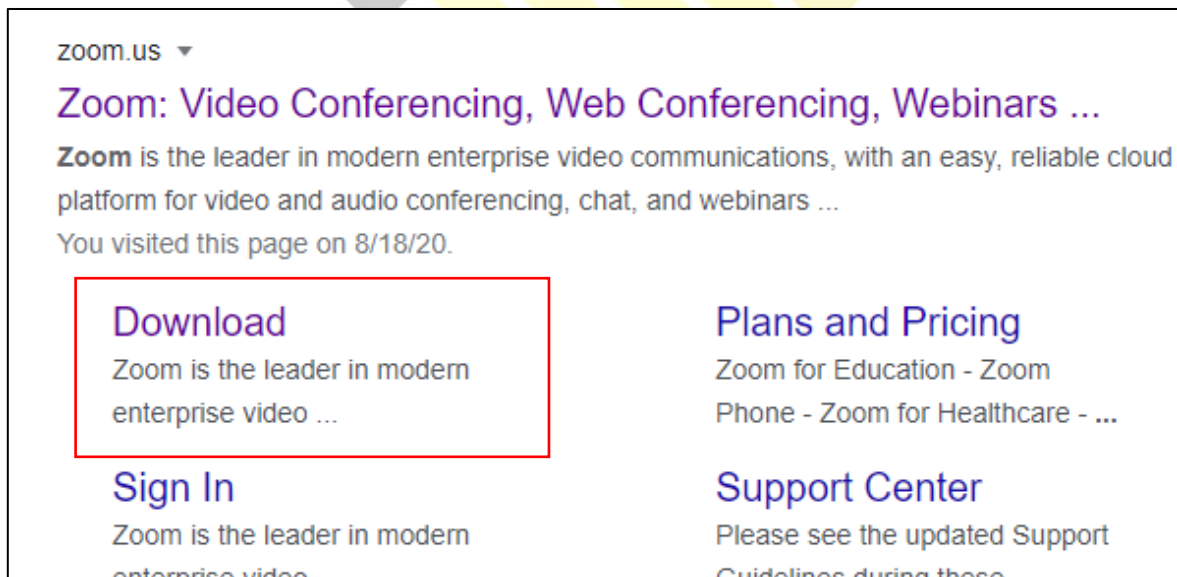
zoom.us ▾

Zoom: Video Conferencing, Web Conferencing, Webinars ...

**Zoom** is the leader in modern enterprise video communications, with an easy, reliable cloud platform for video and audio conferencing, chat, and webinars ...

You visited this page on 8/18/20.

Download
Zoom is the leader in modern enterprise video ...

Plans and Pricing
Zoom for Education - Zoom Phone - Zoom for Healthcare - ...

Sign In
Zoom is the leader in modern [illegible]

Support Center
Please see the updated Support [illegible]